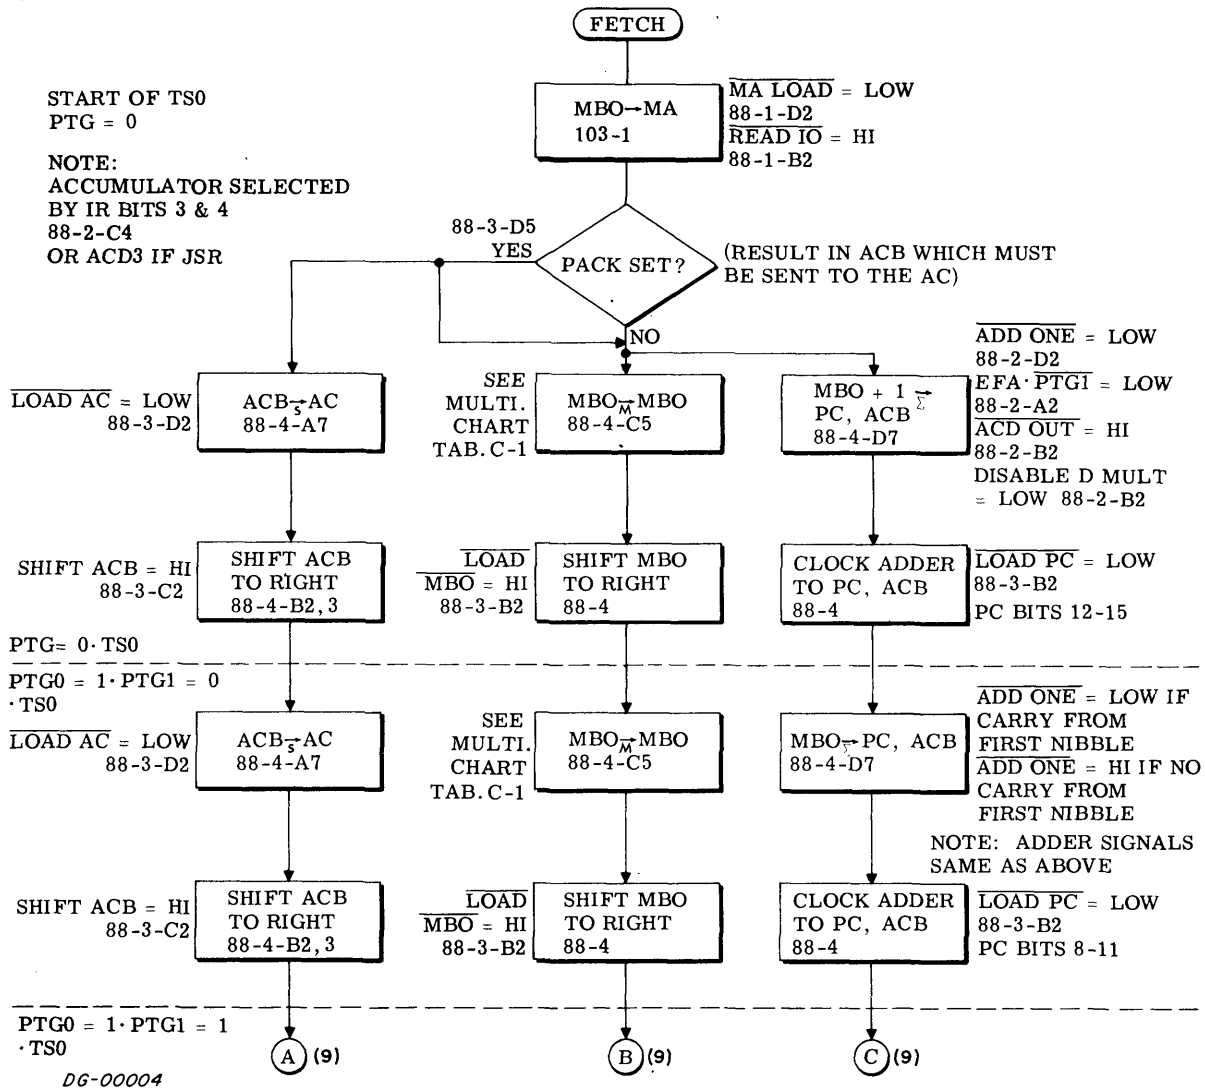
FETCH

START OF TS0
PTG = 0

NOTE:
ACCUMULATOR SELECTED BY IR BITS 3 & 4
88-2-C4
OR ACD3 IF JSR

MBO→MA
103-1

$\overline{\text{MA LOAD}}$ = LOW
88-1-D2
$\overline{\text{READ IO}}$ = HI
88-1-B2

88-3-D5
YES

PACK SET?

(RESULT IN ACB WHICH MUST BE SENT TO THE AC)

NO

$\overline{\text{LOAD AC}}$ = LOW
88-3-D2

ACB$\xrightarrow{S}$AC
88-4-A7

SEE MULTI. CHART TAB. C-1

MBO$\xrightarrow{M}$MBO
88-4-C5

MBO + 1 $\xrightarrow{\Sigma}$ PC, ACB
88-4-D7

$\overline{\text{ADD ONE}}$ = LOW
88-2-D2
EFA · $\overline{\text{PTG1}}$ = LOW
88-2-A2
$\overline{\text{ACD OUT}}$ = HI
88-2-B2
DISABLE D MULT = LOW 88-2-B2

SHIFT ACB = HI
88-3-C2

SHIFT ACB TO RIGHT
88-4-B2, 3

$\overline{\text{LOAD}}$
$\overline{\text{MBO}}$ = HI
88-3-B2

SHIFT MBO TO RIGHT
88-4

CLOCK ADDER TO PC, ACB
88-4

$\overline{\text{LOAD PC}}$ = LOW
88-3-B2
PC BITS 12-15

PTG= 0· TS0

PTG0 = 1· PTG1 = 0 · TS0

$\overline{\text{LOAD AC}}$ = LOW
88-3-D2

ACB$\xrightarrow{S}$AC
88-4-A7

SEE MULTI. CHART TAB. C-1

MBO$\xrightarrow{M}$MBO
88-4-C5

MBO$\xrightarrow{\Sigma}$PC, ACB
88-4-D7

$\overline{\text{ADD ONE}}$ = LOW IF CARRY FROM FIRST NIBBLE
$\overline{\text{ADD ONE}}$ = HI IF NO CARRY FROM FIRST NIBBLE

NOTE: ADDER SIGNALS SAME AS ABOVE

SHIFT ACB = HI
88-3-C2

SHIFT ACB TO RIGHT
88-4-B2, 3

$\overline{\text{LOAD}}$
$\overline{\text{MBO}}$ = HI
88-3-B2

SHIFT MBO TO RIGHT
88-4

CLOCK ADDER TO PC, ACB
88-4

$\overline{\text{LOAD PC}}$ = LOW
88-3-B2
PC BITS 8-11

PTG0 = 1· PTG1 = 1 · TS0

A (9)

B (9)

C (9)

DG-00004